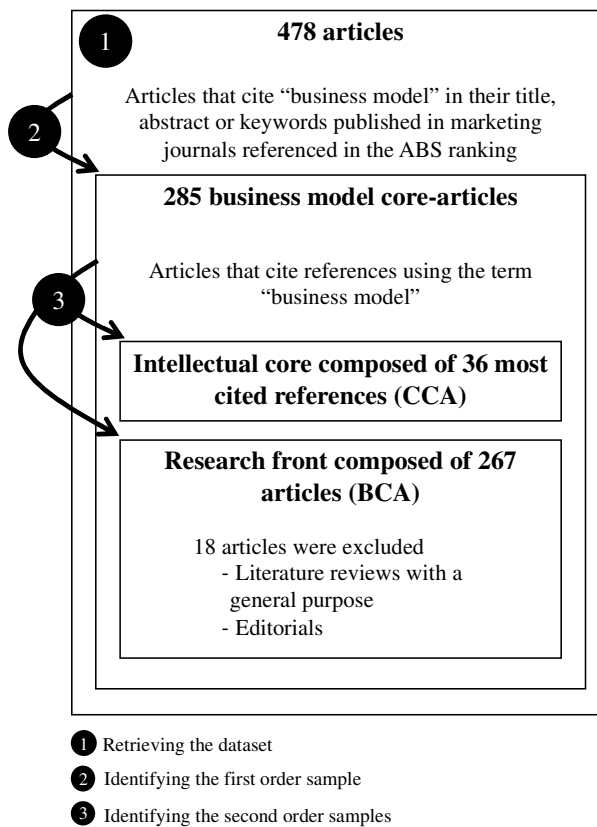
1

478 articles

Articles that cite “business model” in their title, abstract or keywords published in marketing journals referenced in the ABS ranking

2

285 business model core-articles

Articles that cite references using the term “business model”

3

Intellectual core composed of 36 most cited references (CCA)

Research front composed of 267 articles (BCA)

18 articles were excluded
- Literature reviews with a general purpose
- Editorials

1 Retrieving the dataset

2 Identifying the first order sample

3 Identifying the second order samples